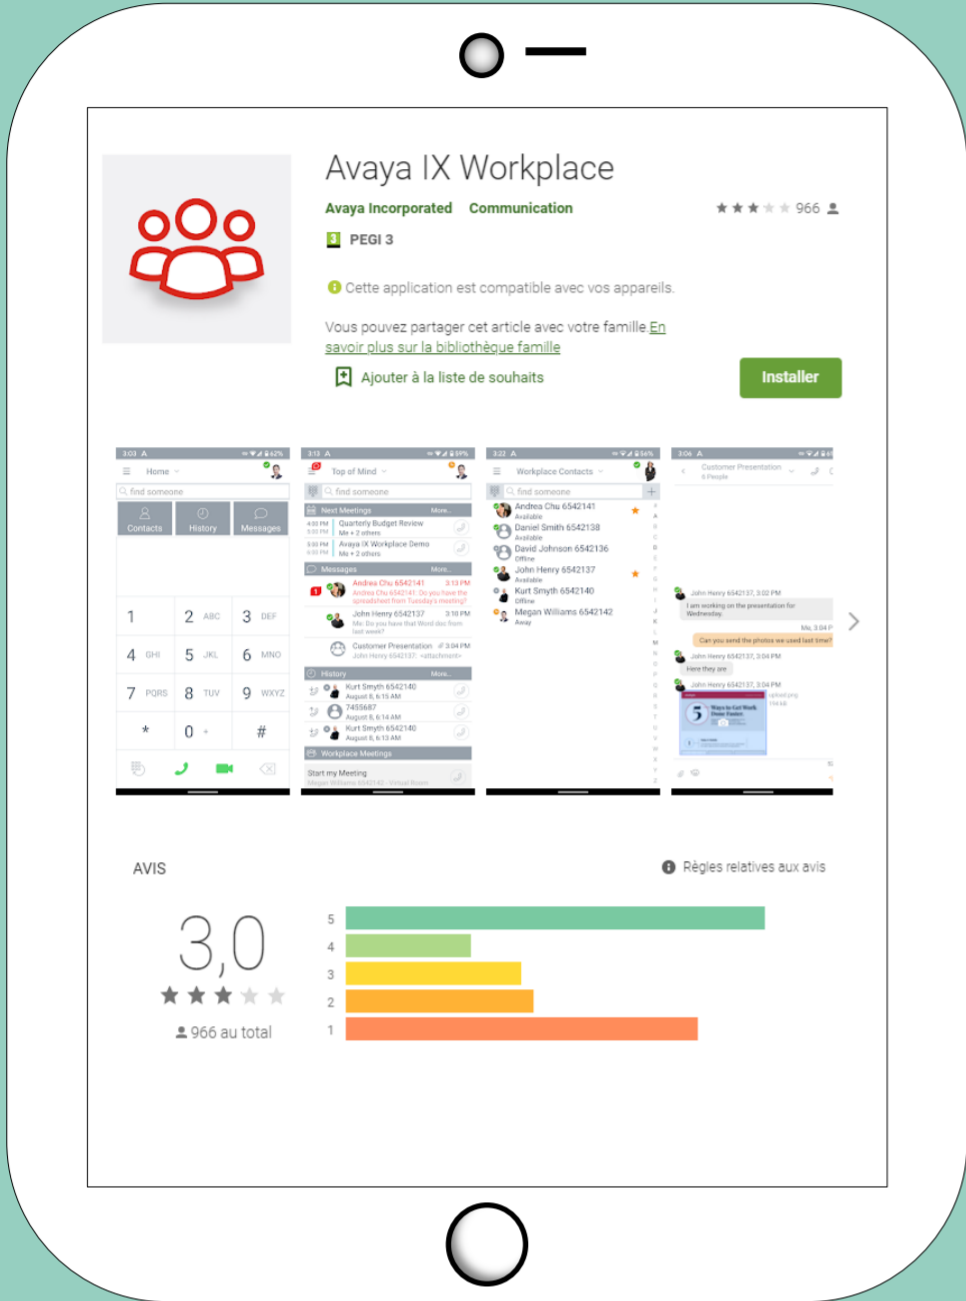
Avaya IX Workplace

Avaya Incorporated Communication

966

PEGI 3

Cette application est compatible avec vos appareils.

Vous pouvez partager cet article avec votre famille En savoir plus sur la bibliothèque famille

Ajouter à la liste de souhaits

Installer

Home

find someone

Contacts History Messages

1 2 ABC 3 DEF
4 GHI 5 JKL 6 MNO
7 PQRS 8 TUV 9 WXYZ
* 0 + #

Top of Mind

find someone

Next Meetings More...

Quarterly Budget Review

Avaya IX Workplace Demo

Messages More...

Andrea Chu 6542141

John Henry 6542137

Customer Presentation

History More...

Kurt Smyth 6542140

7455687

Kurt Smyth 6542140

Workplace Meetings

Start my Meeting

Workplace Contacts

find someone

Andrea Chu 6542141
Available

Daniel Smith 6542138
Available

David Johnson 6542136
Offline

John Henry 6542137
Available

Kurt Smyth 6542140
Offline

Megan Williams 6542142
Away

Customer Presentation

I am working on the presentation for Wednesday

Can you send the photos we used last time?

Here they are

AVIS

Règles relatives aux avis

3,0

966 au total

5
4
3
2
1